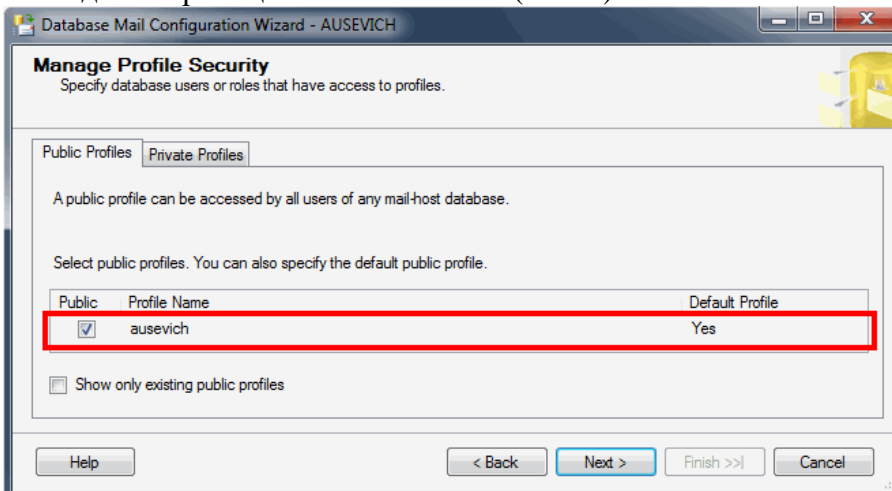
Database Mail Configuration Wizard - AUSEVICH

Manage Profile Security
Specify database users or roles that have access to profiles.

Public Profiles | Private Profiles

A public profile can be accessed by all users of any mail-host database.

Select public profiles. You can also specify the default public profile.

| Public | Profile Name | Default Profile |
|---|---|---|
| ☑ | ausevich | Yes |

Show only existing public profiles

Help | < Back | Next > | Finish >>| | Cancel